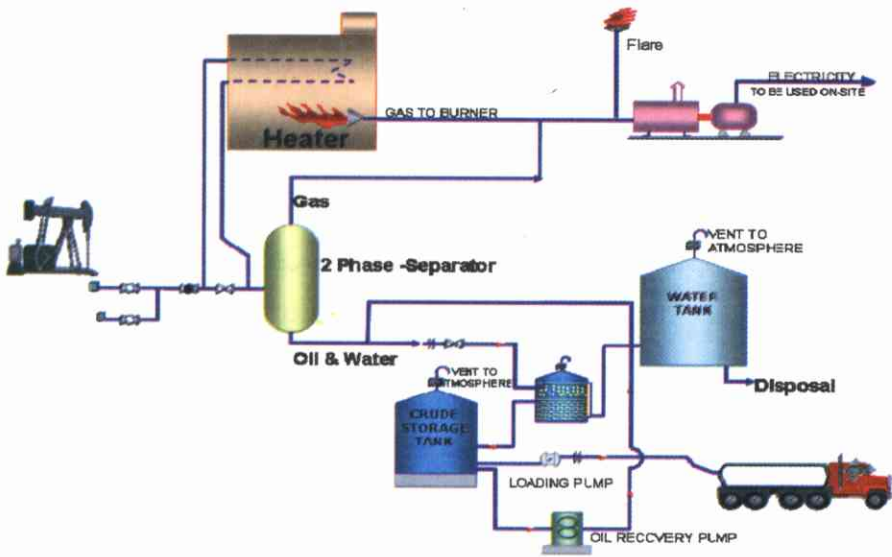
Flare

ELECTRICITY
TO BE USED ON-SITE

GAS TO BURNER

Heater

Gas

2 Phase -Separator

VENT TO
ATMOSPHERE

WATER
TANK

Oil & Water

VENT TO
ATMOSPHERE

Disposal

CRUDE
STORAGE
TANK

LOADING PUMP

OIL RECOVERY PUMP